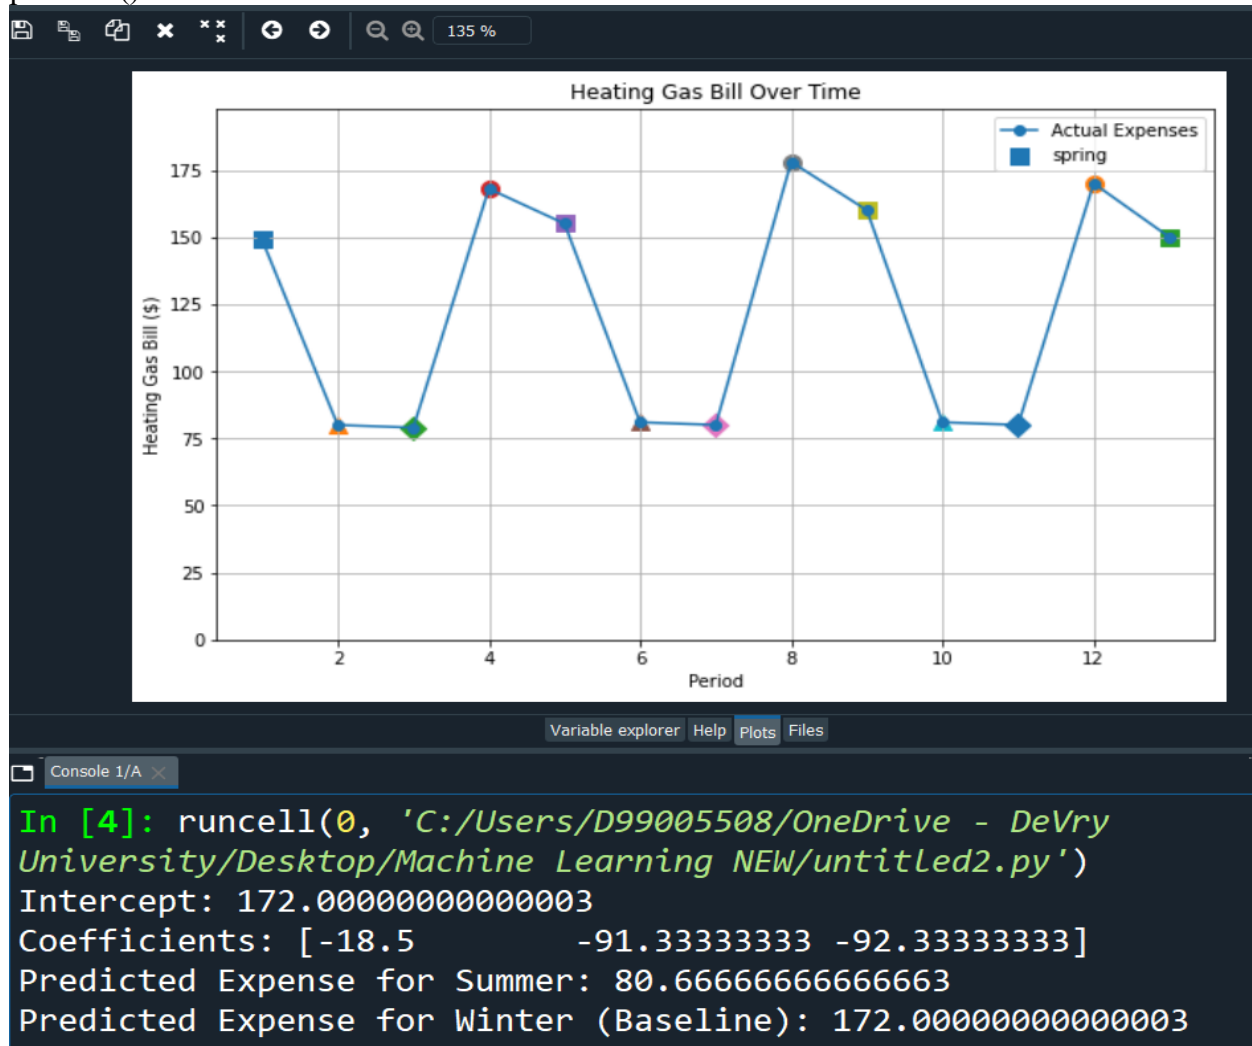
135 %

Heating Gas Bill Over Time

Actual Expenses
spring

175
150
125
100
75
50
25
0

Heating Gas Bill ($)

2
4
6
8
10
12

Period

Variable explorer Help Plots Files

Console 1/A

In [4]: runcell(0, 'C:/Users/D99005508/OneDrive - DeVry University/Desktop/Machine Learning NEW/untitled2.py')
Intercept: 172.00000000000003
Coefficients: [-18.5 -91.33333333 -92.33333333]
Predicted Expense for Summer: 80.66666666666663
Predicted Expense for Winter (Baseline): 172.00000000000003